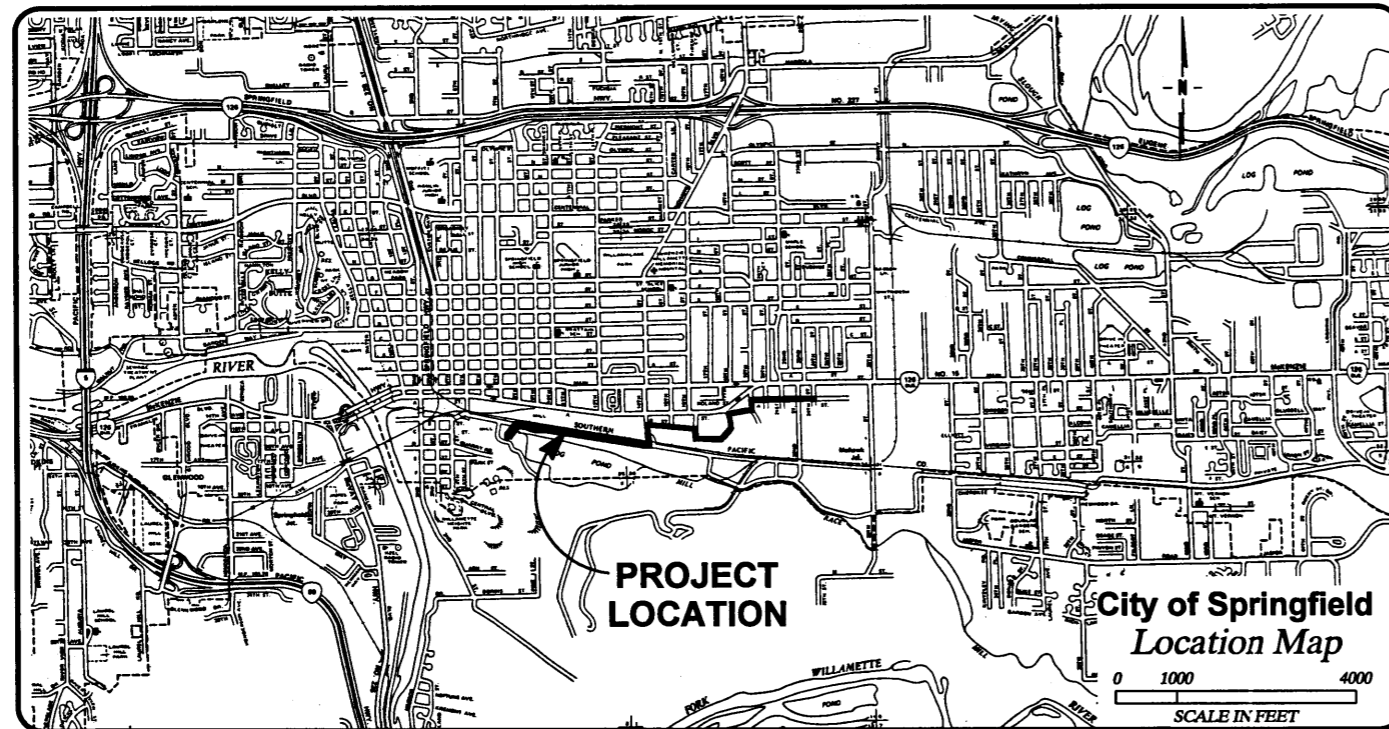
PROJECT LOCATION

City of Springfield
Location Map

0 1000 4000
SCALE IN FEET

N

RIVER
SOUTHERN
PACIFIC
POND
MILL
RACE
WILLAMETTE
FORK
RIVER
LOG POND
LOG POND
POND
SPRINGFIELD
126
126
126
105
GLENWOOD
PACIFIC
EUGENE